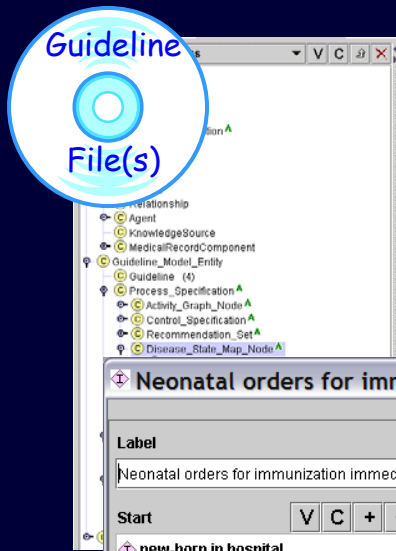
Guideline
File(s)

s
V C

tion
Relationship
C Agent
C KnowledgeSource
C MedicalRecordComponent
C Guideline_Model_Entity
C Guideline (4)
C Process_Specification
C Activity_Graph_Node
C Control_Specification
C Recommendation_Set
C Disease_State_Map_Node

Neonatal orders for imm

Label
Neonatal orders for immunization immed

Start
V C +
new-born in hospital